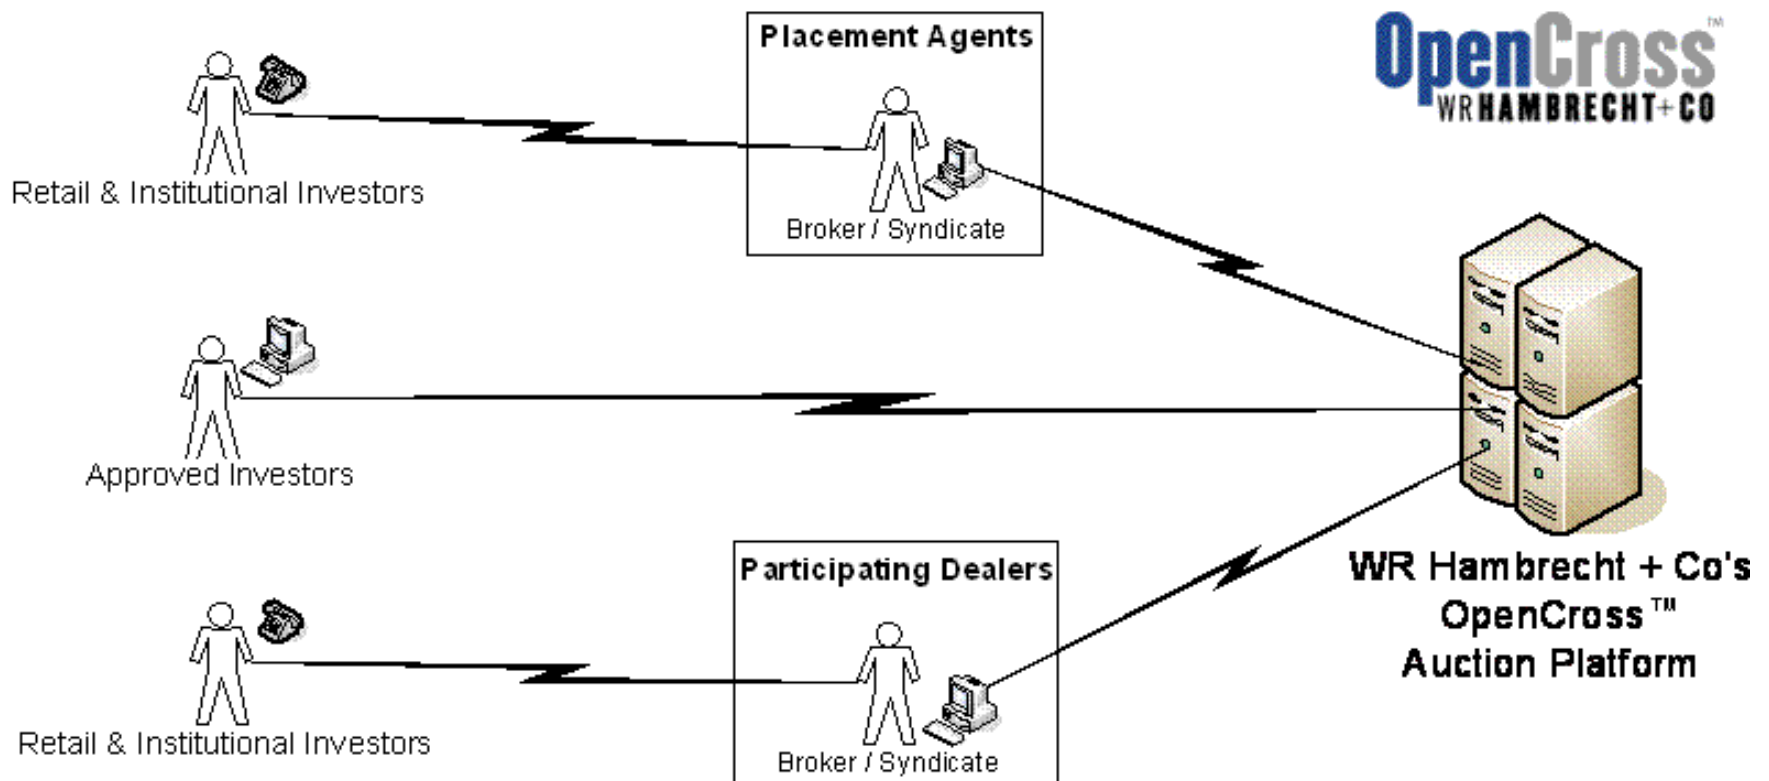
Placement Agents

OpenCross™
WR HAMBRECHT+CO

Retail & Institutional Investors

Broker / Syndicate

Approved Investors

Participating Dealers

WR Hambrecht + Co's OpenCross™ Auction Platform

Retail & Institutional Investors

Broker / Syndicate